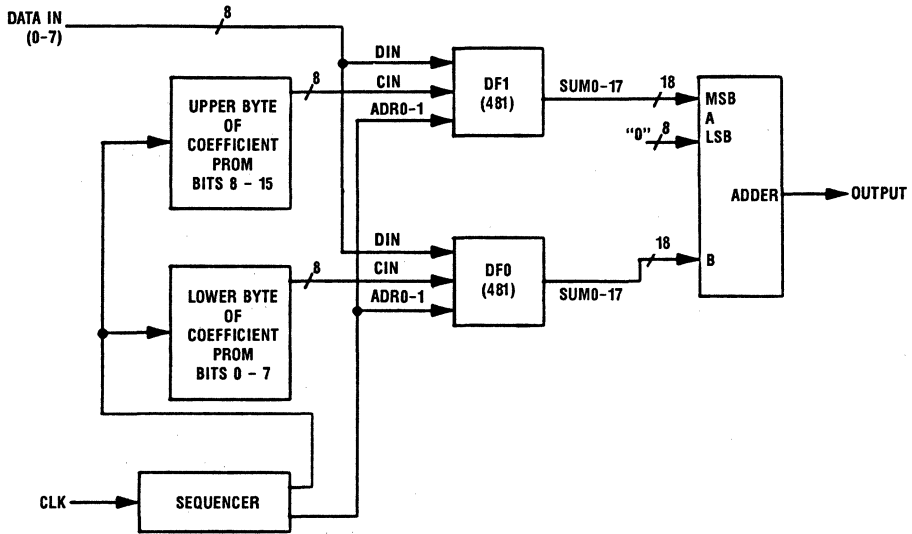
DATA IN (0-7)

8

DIN

8

CIN

UPPER BYTE OF COEFFICIENT PROM BITS 8 - 15

ADR0-1

DF1 (481)

SUM0-17

18

MSB A

"0"

8

LSB

ADDER

OUTPUT

DIN

8

CIN

LOWER BYTE OF COEFFICIENT PROM BITS 0 - 7

ADR0-1

DF0 (481)

SUM0-17

18

B

CLK

SEQUENCER